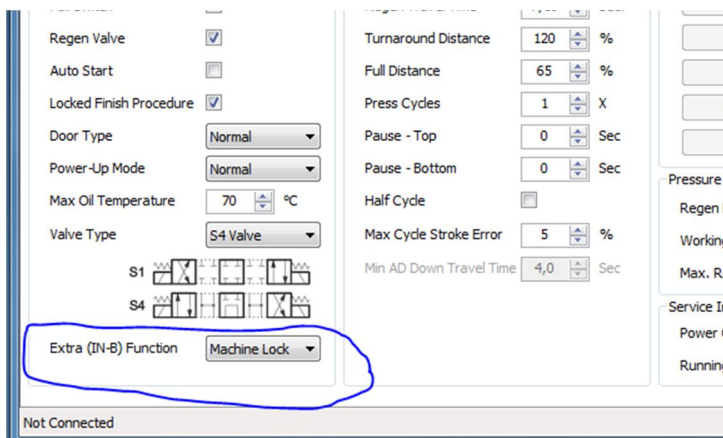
Regen Valve
Auto Start
Locked Finish Procedure
Door Type Normal
Power-Up Mode Normal
Max Oil Temperature 70 °C
Valve Type S4 Valve
S1
S4
Extra (IN-B) Function Machine Lock

Turnaround Distance 120 %
Full Distance 65 %
Press Cycles 1 X
Pause - Top 0 Sec
Pause - Bottom 0 Sec
Half Cycle
Max Cycle Stroke Error 5 %
Min AD Down Travel Time 4,0 Sec

Pressure
Regen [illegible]
Workin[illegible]
Max. R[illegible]
Service I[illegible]
Power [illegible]
Runnin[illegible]

Not Connected